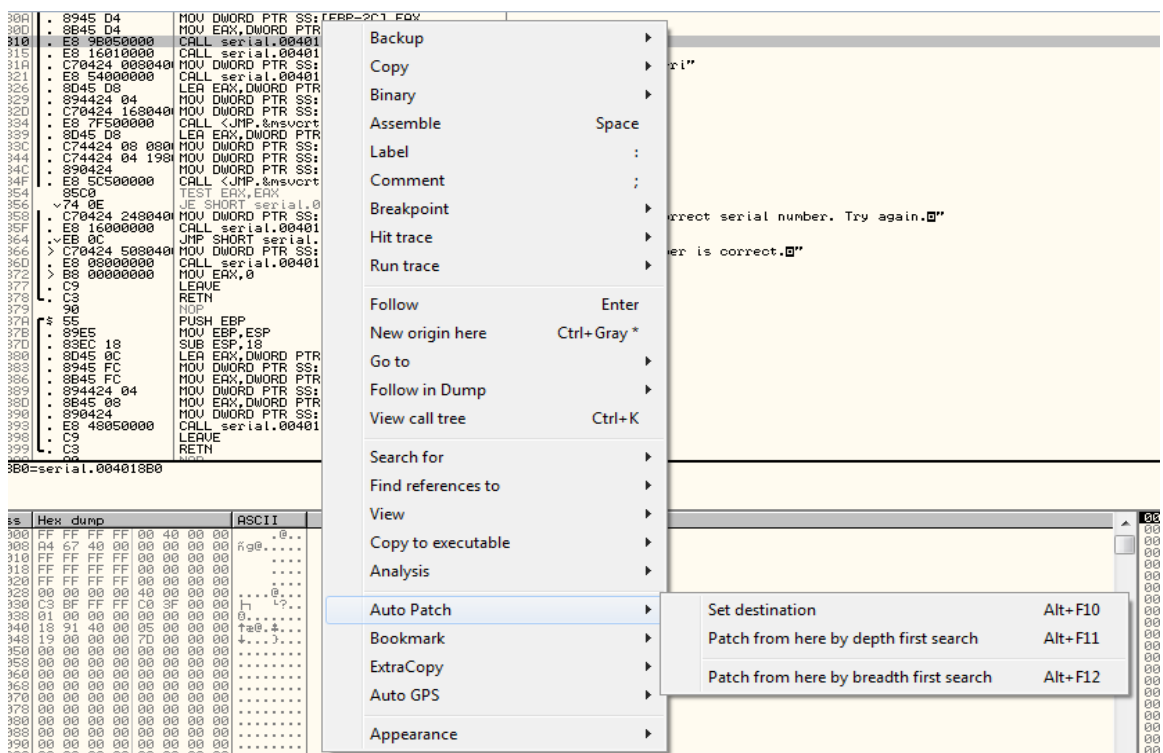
30A . 8945 D4 MOV DWORD PTR SS:[EBP-2C],EAX
30D . 8B45 D4 MOV EAX,DWORD PTR
310 . E8 9B050000 CALL serial.00401
315 . E8 16010000 CALL serial.00401
31A . C70424 008040 MOV DWORD PTR SS:
321 . E8 54000000 CALL serial.00401
326 . 8D45 D8 LEA EAX,DWORD PTR
329 . 894424 04 MOV DWORD PTR SS:
32D . C70424 168040 MOV DWORD PTR SS:
334 . E8 7F500000 CALL <JMP.&msvcrt
339 . 8D45 D8 LEA EAX,DWORD PTR
33C . C74424 08 080 MOV DWORD PTR SS:
344 . C74424 04 198 MOV DWORD PTR SS:
34C . 890424 MOV DWORD PTR SS:
34F . E8 5C500000 CALL <JMP.&msvcrt
354 85C0 TEST EAX,EAX
356 v74 0E JE SHORT serial.0
358 . C70424 248040 MOV DWORD PTR SS:
35F . E8 16000000 CALL serial.00401
364 .vEB 0C JMP SHORT serial.
366 > C70424 508040 MOV DWORD PTR SS:
36D . E8 08000000 CALL serial.00401
372 > B8 00000000 MOV EAX,0
377 . C9 LEAVE
378 . C3 RETN
379 90 NOP
37A $ 55 PUSH EBP
37B . 89E5 MOV EBP,ESP
37D . 83EC 18 SUB ESP,18
380 . 8D45 0C LEA EAX,DWORD PTR
383 . 8945 FC MOV DWORD PTR SS:
386 . 8B45 FC MOV EAX,DWORD PTR
389 . 894424 04 MOV DWORD PTR SS:
38D . 8B45 08 MOV EAX,DWORD PTR
390 . 890424 MOV DWORD PTR SS:
393 . E8 48050000 CALL serial.00401
398 . C9 LEAVE
399 . C3 RETN
3B0=serial.004018B0

ri"
rrect serial number. Try again."
er is correct."

Backup
Copy
Binary
Assemble Space
Label :
Comment ;
Breakpoint
Hit trace
Run trace
Follow Enter
New origin here Ctrl+Gray *
Go to
Follow in Dump
View call tree Ctrl+K
Search for
Find references to
View
Copy to executable
Analysis
Auto Patch
Bookmark
ExtraCopy
Auto GPS
Appearance

Set destination Alt+F10
Patch from here by depth first search Alt+F11
Patch from here by breadth first search Alt+F12

ss Hex dump ASCII
000 FF FF FF FF 00 40 00 00 .@..
008 A4 67 40 00 00 00 00 00 ñg@.....
010 FF FF FF FF 00 00 00 00 ....
018 FF FF FF FF 00 00 00 00 ....
020 FF FF FF FF 00 00 00 00 ....
028 00 00 00 00 40 00 00 00 ....@...
030 C3 BF FF FF C0 3F 00 00
038 01 00 00 00 00 00 00 00
040 18 91 40 00 05 00 00 00
048 19 00 00 00 7D 00 00 00
050 00 00 00 00 00 00 00 00 ........
058 00 00 00 00 00 00 00 00 ........
060 00 00 00 00 00 00 00 00 ........
068 00 00 00 00 00 00 00 00 ........
070 00 00 00 00 00 00 00 00 ........
078 00 00 00 00 00 00 00 00 ........
080 00 00 00 00 00 00 00 00 ........
088 00 00 00 00 00 00 00 00 ........
090 00 00 00 00 00 00 00 00 ........